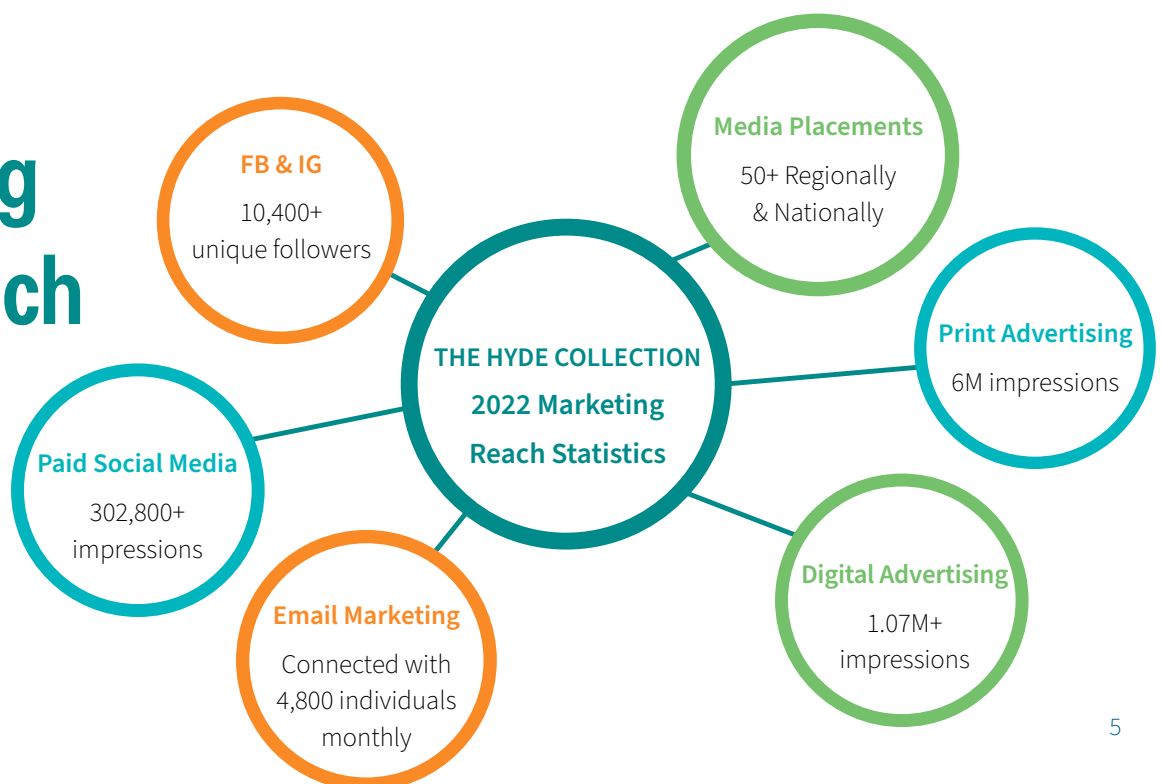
g
ch

FB & IG
10,400+
unique followers

Media Placements
50+ Regionally
& Nationally

THE HYDE COLLECTION
2022 Marketing
Reach Statistics

Print Advertising
6M impressions

Paid Social Media
302,800+
impressions

Email Marketing
Connected with
4,800 individuals
monthly

Digital Advertising
1.07M+
impressions

5